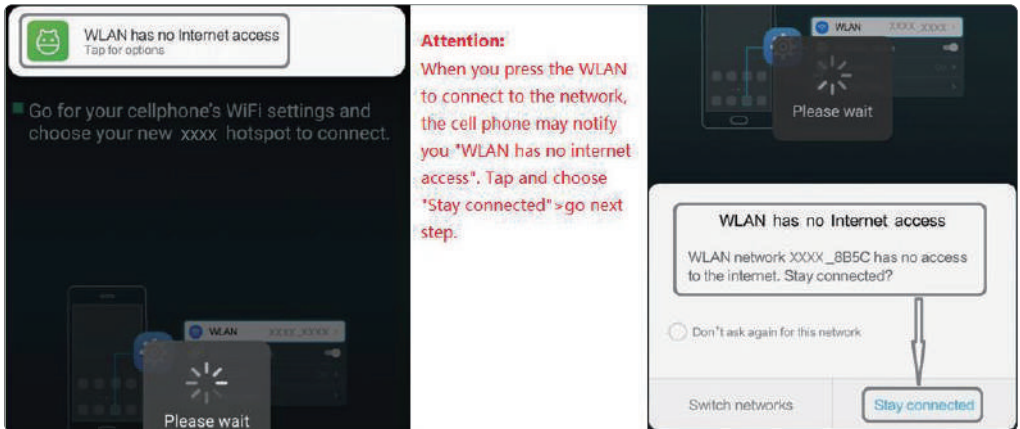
WLAN has no Internet access
Tap for options

Go for your cellphone's WiFi settings and choose your new xxxx hotspot to connect.

WLAN XXXX_XXXX

Please wait

Attention:
When you press the WLAN to connect to the network, the cell phone may notify you "WLAN has no internet access". Tap and choose "Stay connected">go next step.

WLAN XXXX_XXXX

Please wait

WLAN has no Internet access

WLAN network XXXX _8B5C has no access to the internet. Stay connected?

Don't ask again for this network

Switch networks

Stay connected